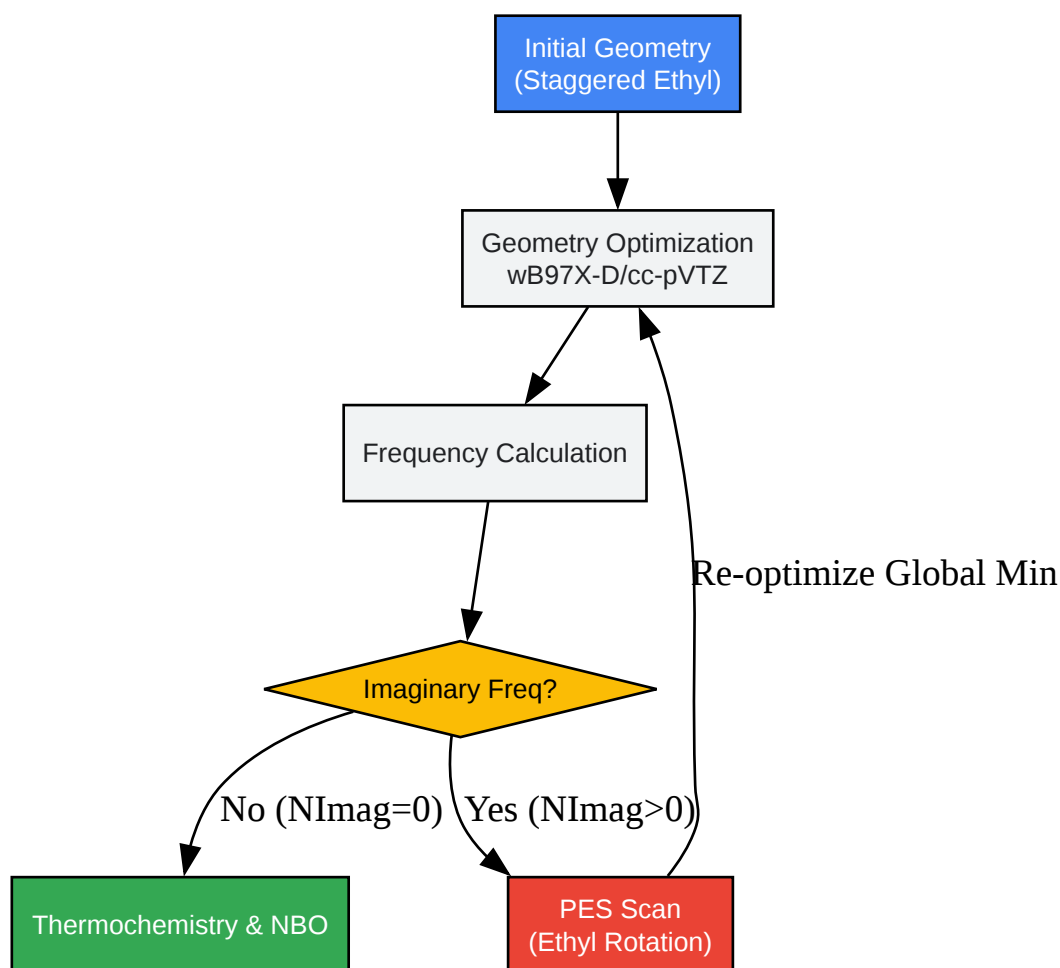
Initial Geometry
(Staggered Ethyl)

Geometry Optimization
wB97X-D/cc-pVTZ

Frequency Calculation

Re-optimize Global Min

Imaginary Freq?

No (NImag=0)

Yes (NImag>0)

Thermochemistry & NBO

PES Scan
(Ethyl Rotation)